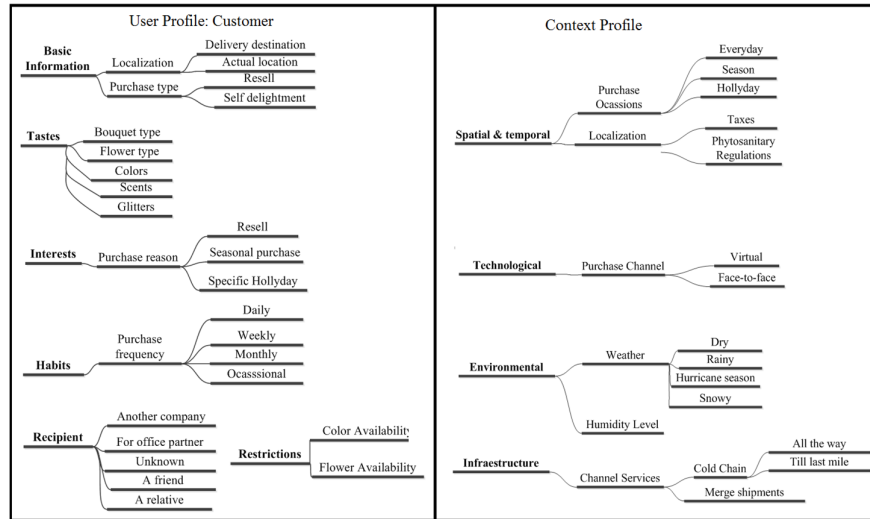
User Profile: Customer

Basic Information
Localization
Delivery destination
Actual location
Purchase type
Resell
Self delightment

Tastes
Bouquet type
Flower type
Colors
Scents
Glitters

Interests
Purchase reason
Resell
Seasonal purchase
Specific Hollyday

Habits
Purchase frequency
Daily
Weekly
Monthly
Ocasssional

Recipient
Another company
For office partner
Unknown
A friend
A relative

Restrictions
Color Availability
Flower Availability

Context Profile

Spatial & temporal
Purchase Ocassions
Everyday
Season
Hollyday
Localization
Taxes
Phytosanitary Regulations

Technological
Purchase Channel
Virtual
Face-to-face

Environmental
Weather
Dry
Rainy
Hurricane season
Snowy
Humidity Level

Infraestructure
Channel Services
Cold Chain
All the way
Till last mile
Merge shipments